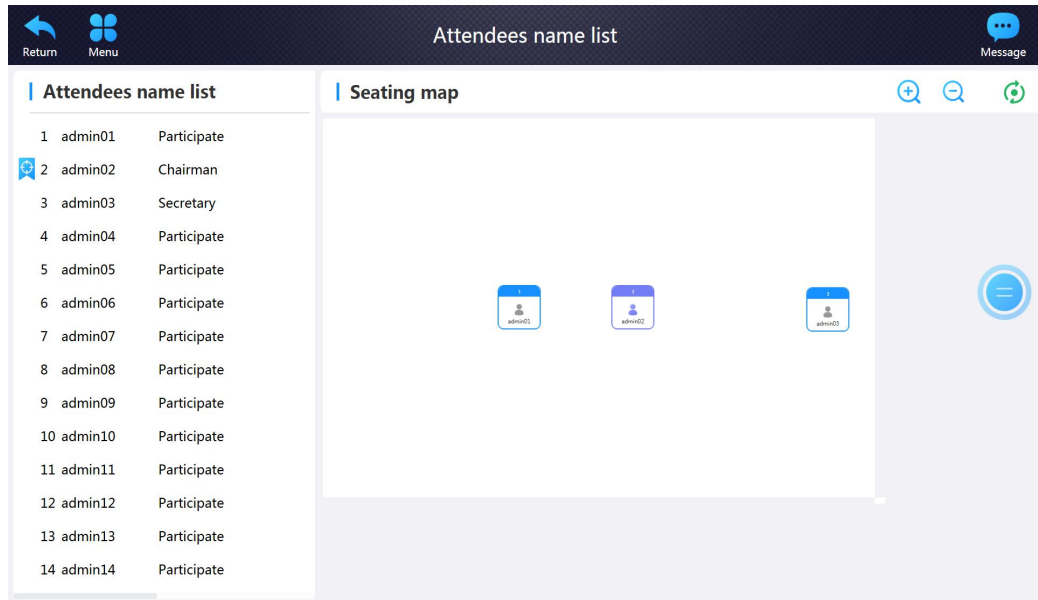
Return Menu

Attendees name list

Message

Attendees name list

| | | |
|---|---|---|
| 1 | admin01 | Participate |
| 2 | admin02 | Chairman |
| 3 | admin03 | Secretary |
| 4 | admin04 | Participate |
| 5 | admin05 | Participate |
| 6 | admin06 | Participate |
| 7 | admin07 | Participate |
| 8 | admin08 | Participate |
| 9 | admin09 | Participate |
| 10 | admin10 | Participate |
| 11 | admin11 | Participate |
| 12 | admin12 | Participate |
| 13 | admin13 | Participate |
| 14 | admin14 | Participate |

Seating map

1
admin01

2
admin02

3
admin03